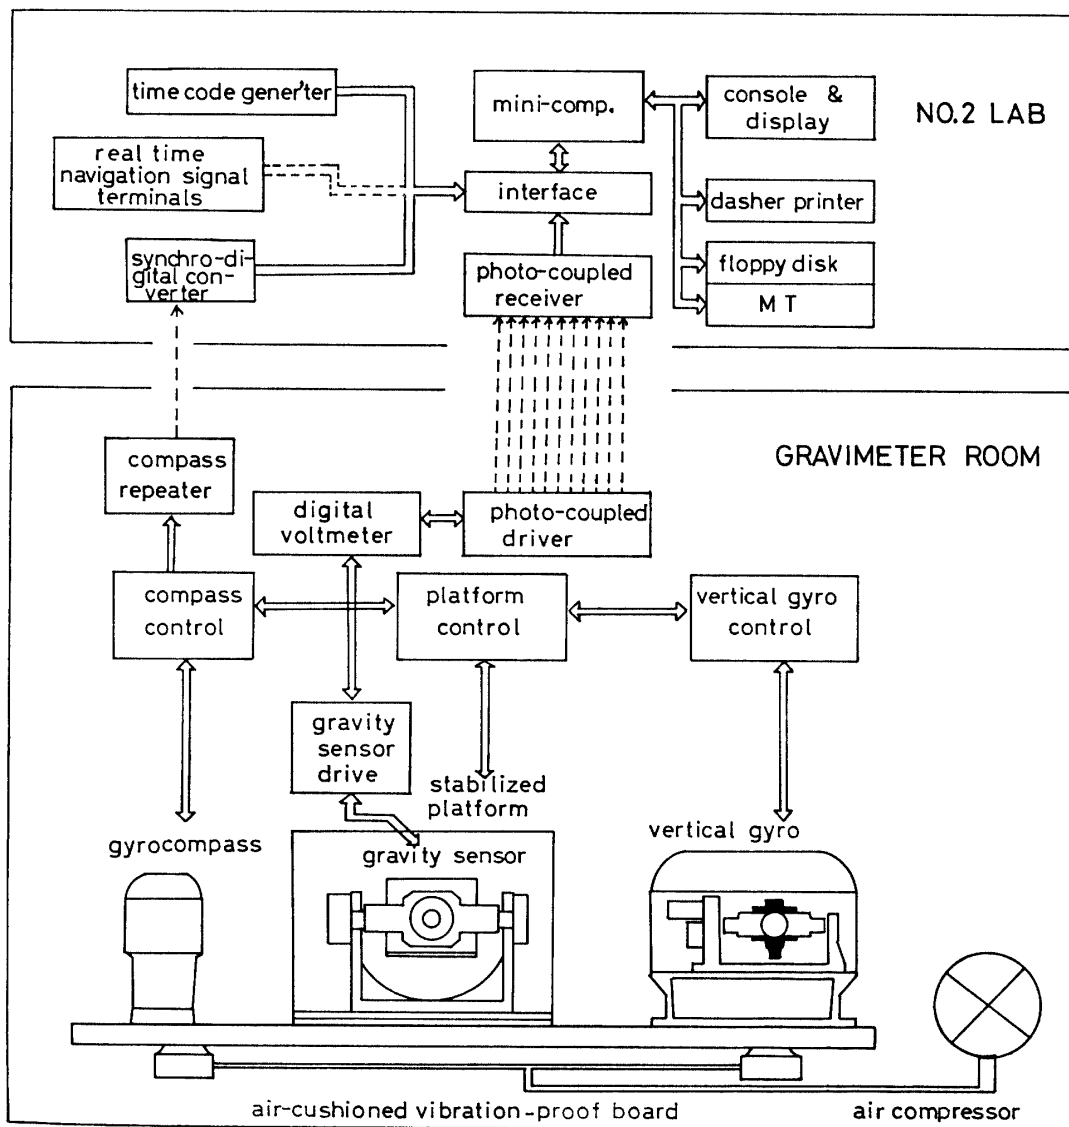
time code gener'ter

real time navigation signal terminals

synchro-digital converter

mini-comp.

interface

photo-coupled receiver

console & display

dasher printer

floppy disk

M T

NO.2 LAB

GRAVIMETER ROOM

compass repeater

digital voltmeter

photo-coupled driver

compass control

platform control

vertical gyro control

gravity sensor drive

stabilized platform

gyrocompass

gravity sensor

vertical gyro

air-cushioned vibration-proof board

air compressor